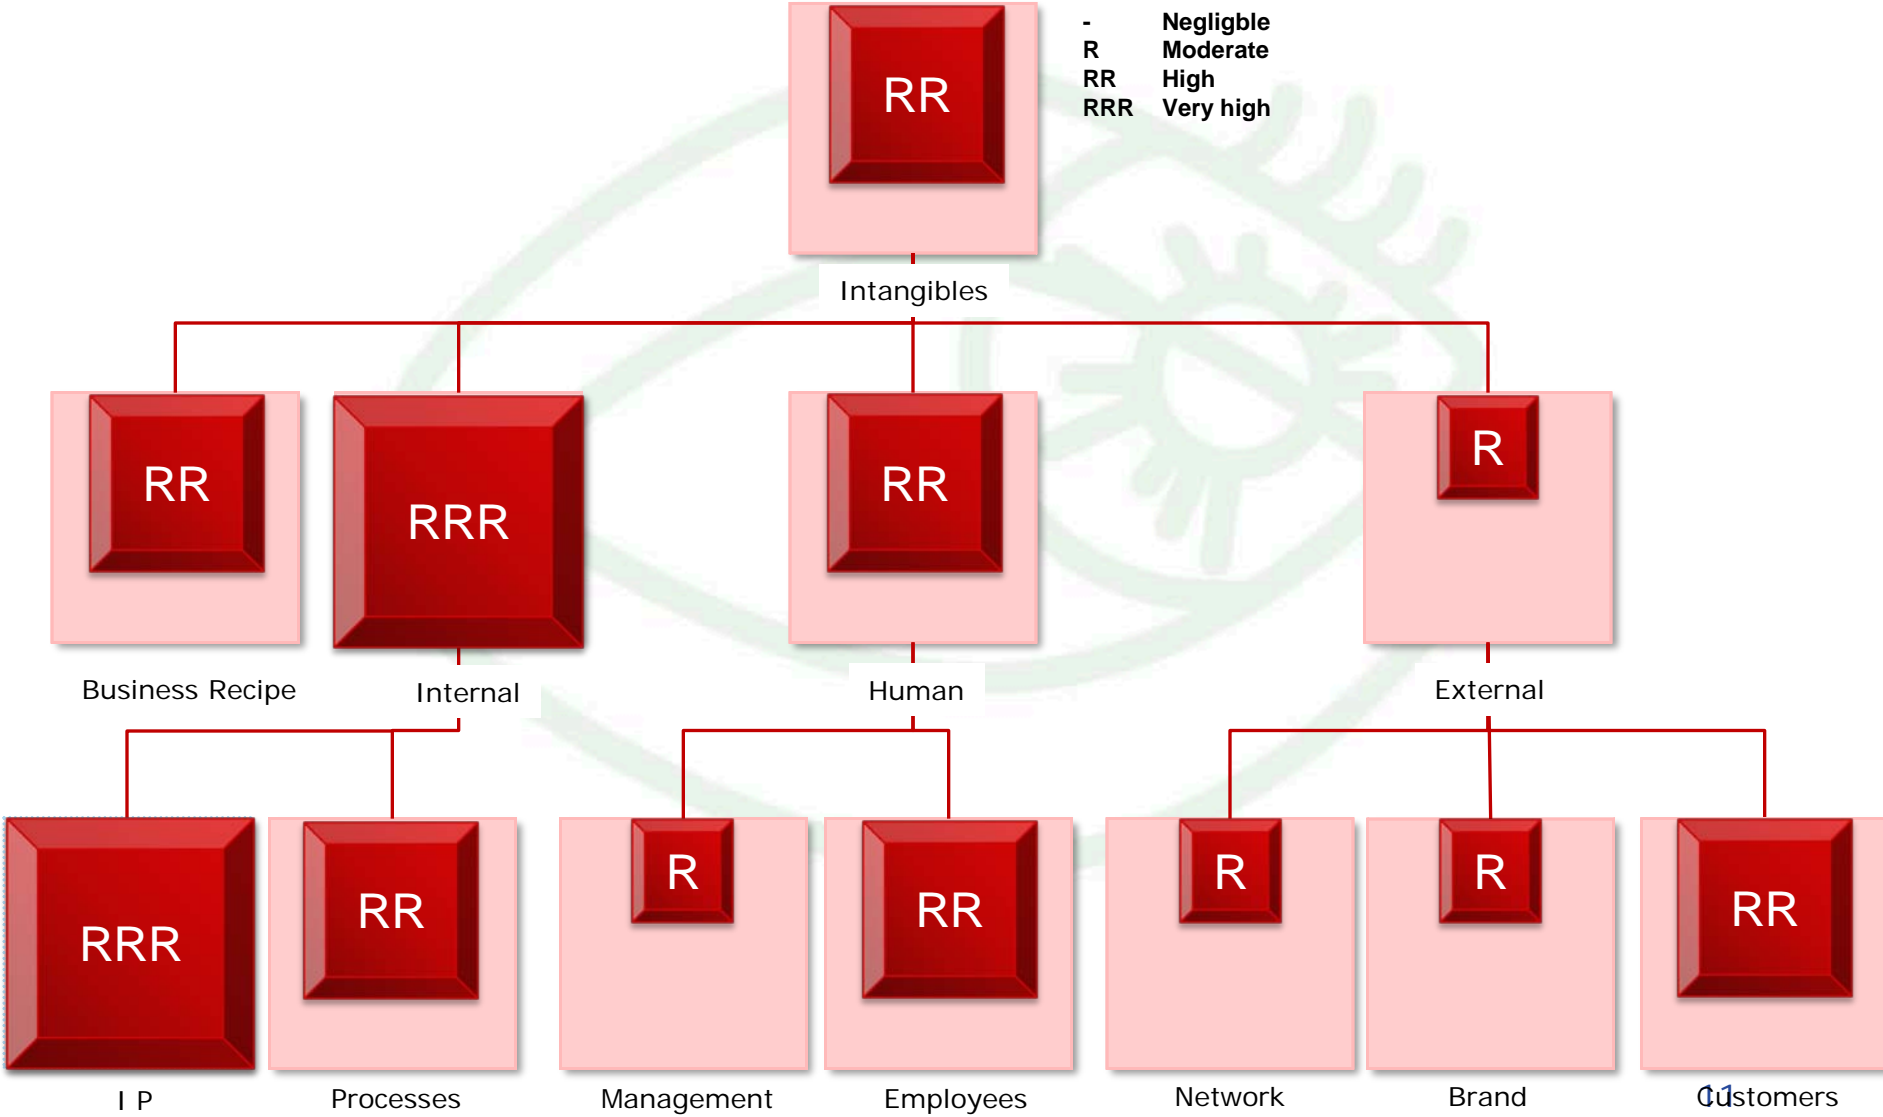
RR

- Negligble
R Moderate
RR High
RRR Very high

Intangibles

RR
Business Recipe

RRR
Internal

RR
Human

R
External

RRR
I P

RR
Processes

R
Management

RR
Employees

R
Network

R
Brand

RR
Customers

11